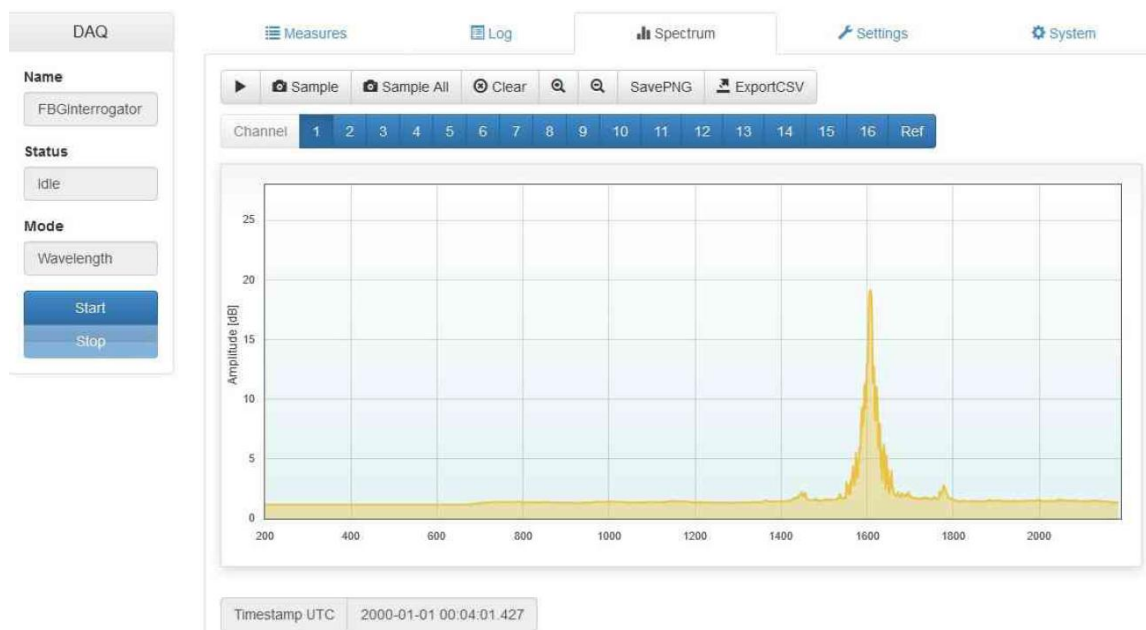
DAQ

Name

FBGInterrogator

Status

Idle

Mode

Wavelength

Start

Stop

Measures Log Spectrum Settings System

Sample Sample All Clear SavePNG ExportCSV

Channel 1 2 3 4 5 6 7 8 9 10 11 12 13 14 15 16 Ref

25
20
15
10
5
0

Amplitude [dB]

200 400 600 800 1000 1200 1400 1600 1800 2000

Timestamp UTC 2000-01-01 00:04:01.427